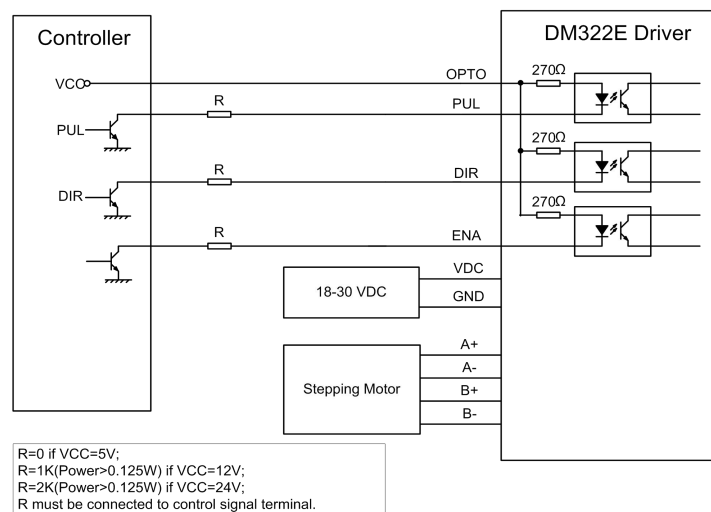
Controller

VCC

PUL

DIR

R

R

R

DM322E Driver

OPTO

PUL

DIR

ENA

270Ω

270Ω

270Ω

18-30 VDC

VDC

GND

Stepping Motor

A+

A-

B+

B-

R=0 if VCC=5V;
R=1K(Power>0.125W) if VCC=12V;
R=2K(Power>0.125W) if VCC=24V;
R must be connected to control signal terminal.